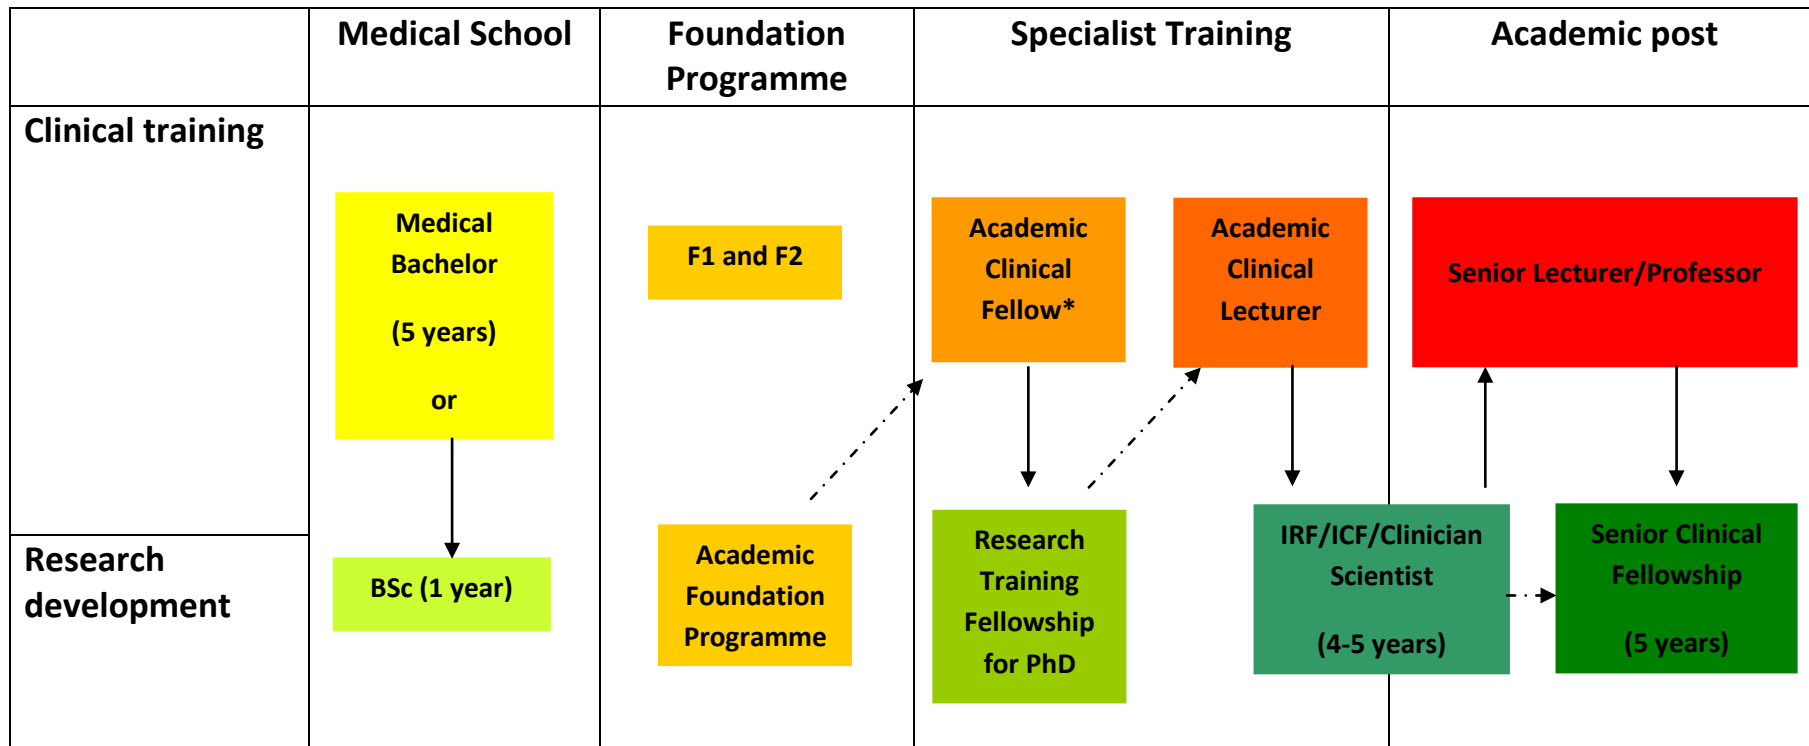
| | Medical School | Foundation Programme | Specialist Training | Academic post |
|---|---|---|---|---|

Clinical training

Medical Bachelor

(5 years)

or

F1 and F2

Academic Clinical Fellow*

Academic Clinical Lecturer

Senior Lecturer/Professor

Research development

BSc (1 year)

Academic Foundation Programme

Research Training Fellowship for PhD

IRF/ICF/Clinician Scientist

(4-5 years)

Senior Clinical Fellowship

(5 years)